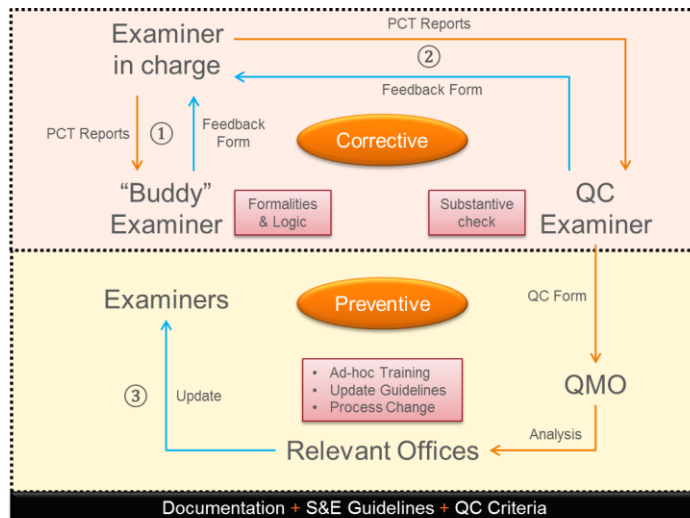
Examiner in charge

PCT Reports

②

Feedback Form

PCT Reports

①

Feedback Form

Corrective

"Buddy" Examiner

Formalities & Logic

Substantive check

QC Examiner

Examiners

Preventive

QC Form

③

Update

- Ad-hoc Training
- Update Guidelines
- Process Change

QMO

Analysis

Relevant Offices

Documentation + S&E Guidelines + QC Criteria